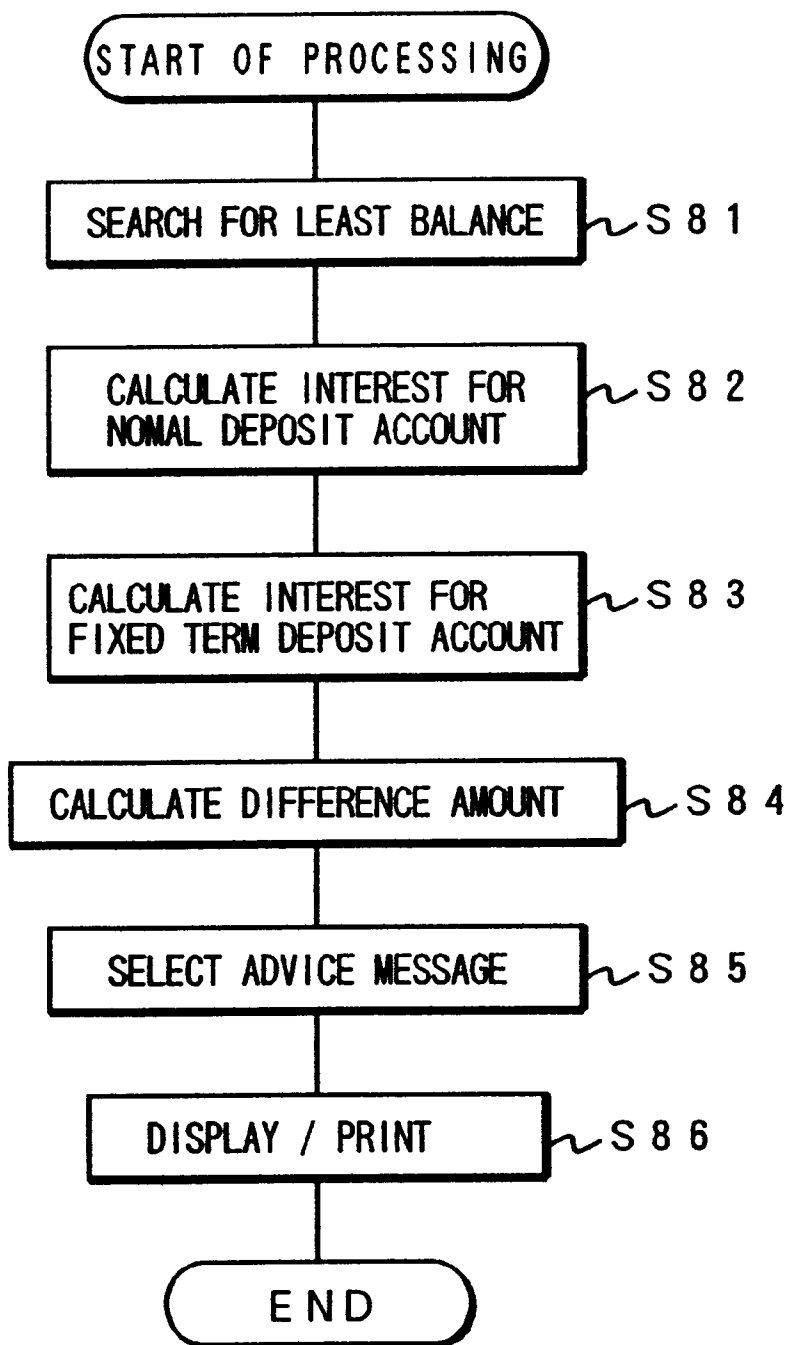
START OF PROCESSING

SEARCH FOR LEAST BALANCE
S81

CALCULATE INTEREST FOR NOMAL DEPOSIT ACCOUNT
S82

CALCULATE INTEREST FOR FIXED TERM DEPOSIT ACCOUNT
S83

CALCULATE DIFFERENCE AMOUNT
S84

SELECT ADVICE MESSAGE
S85

DISPLAY / PRINT
S86

END